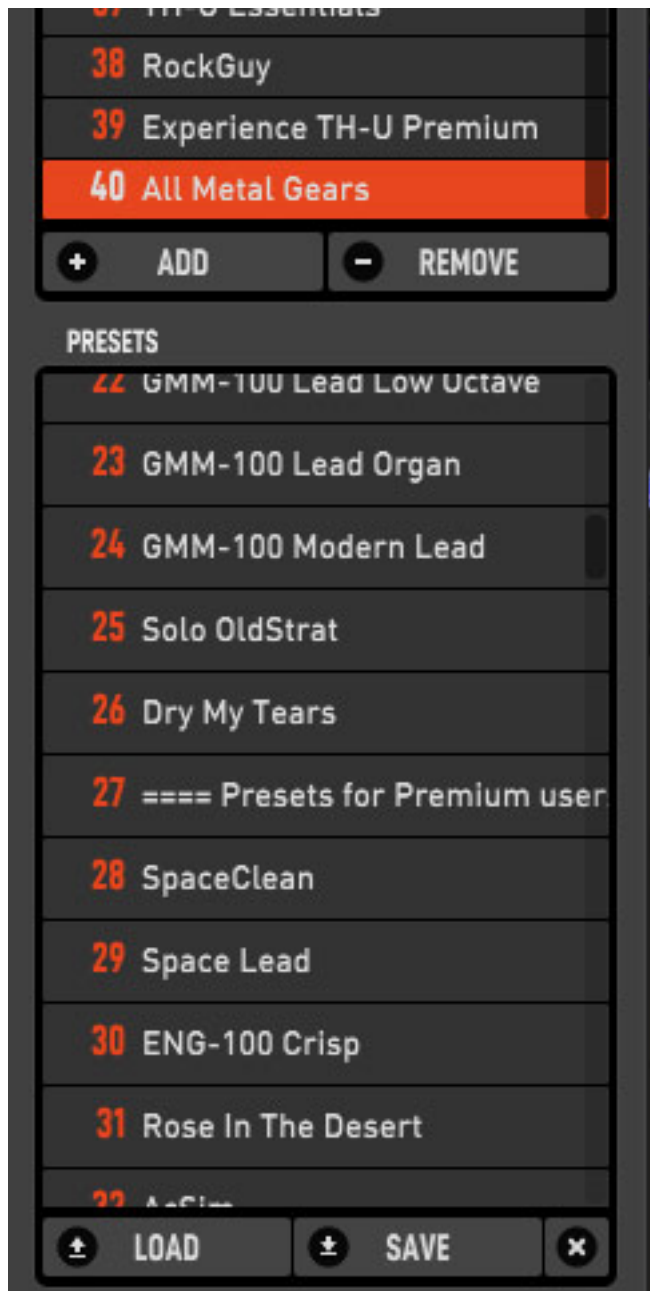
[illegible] TH-U Essentials
38 RockGuy
39 Experience TH-U Premium
40 All Metal Gears
ADD
REMOVE

PRESETS
22 GMM-100 Lead Low Octave
23 GMM-100 Lead Organ
24 GMM-100 Modern Lead
25 Solo OldStrat
26 Dry My Tears
27 ==== Presets for Premium user
28 SpaceClean
29 Space Lead
30 ENG-100 Crisp
31 Rose In The Desert
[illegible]
LOAD
SAVE